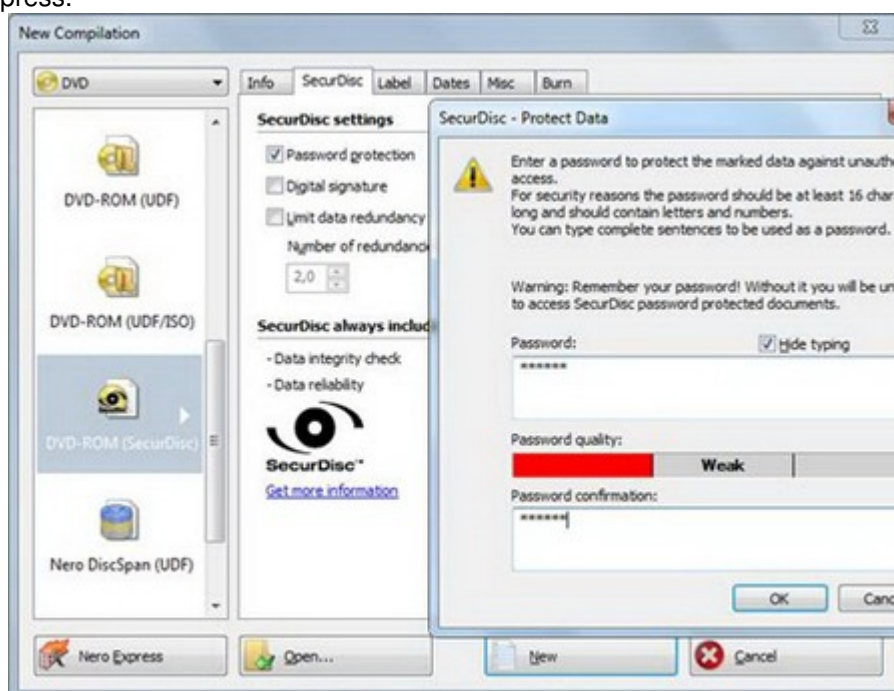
press.

New Compilation

DVD

DVD-ROM (UDF)

DVD-ROM (UDF/ISO)

DVD-ROM (SecurDisc)

Nero DiscSpan (UDF)

Info | SecurDisc | Label | Dates | Misc | Burn

SecurDisc settings

Password protection

Digital signature

Limit data redundancy

Number of redundanc

2,0

SecurDisc always includ

- Data integrity check

- Data reliability

SecurDisc™

Get more information

SecurDisc - Protect Data

Enter a password to protect the marked data against unauth access.
For security reasons the password should be at least 16 char long and should contain letters and numbers.
You can type complete sentences to be used as a password.

Warning: Remember your password! Without it you will be un to access SecurDisc password protected documents.

Password:

Hide typing

******

Password quality:

Weak

Password confirmation:

******

OK

Canc

Nero Express

Open...

New

Cancel